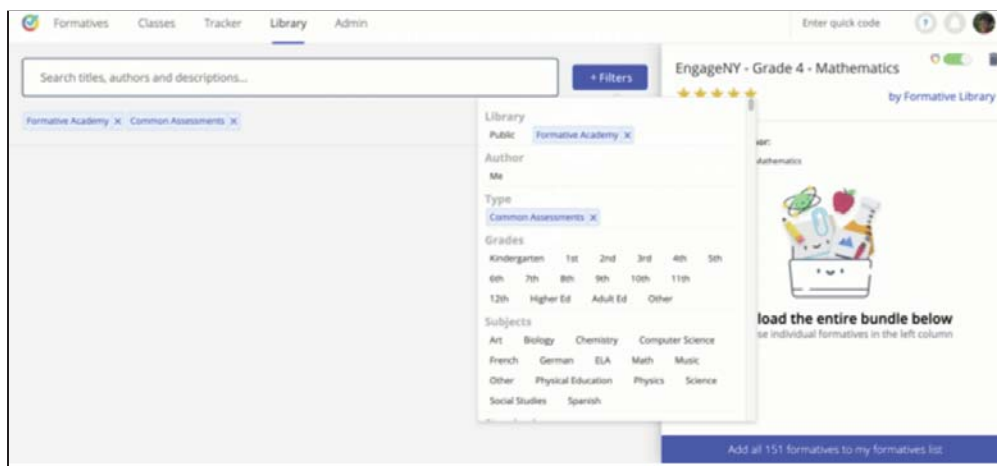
Formatives Classes Tracker Library Admin

Enter quick code

Search titles, authors and descriptions...

+ Filters

Formative Academy × Common Assessments ×

Library
Public Formative Academy ×

Author
Me

Type
Common Assessments ×

Grades
Kindergarten 1st 2nd 3rd 4th 5th
6th 7th 8th 9th 10th 11th
12th Higher Ed Adult Ed Other

Subjects
Art Biology Chemistry Computer Science
French German ELA Math Music
Other Physical Education Physics Science
Social Studies Spanish

EngageNY - Grade 4 - Mathematics

by Formative Library

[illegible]ar:
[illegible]athematics

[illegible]load the entire bundle below
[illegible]se individual formatives in the left column

Add all 151 formatives to my formatives list